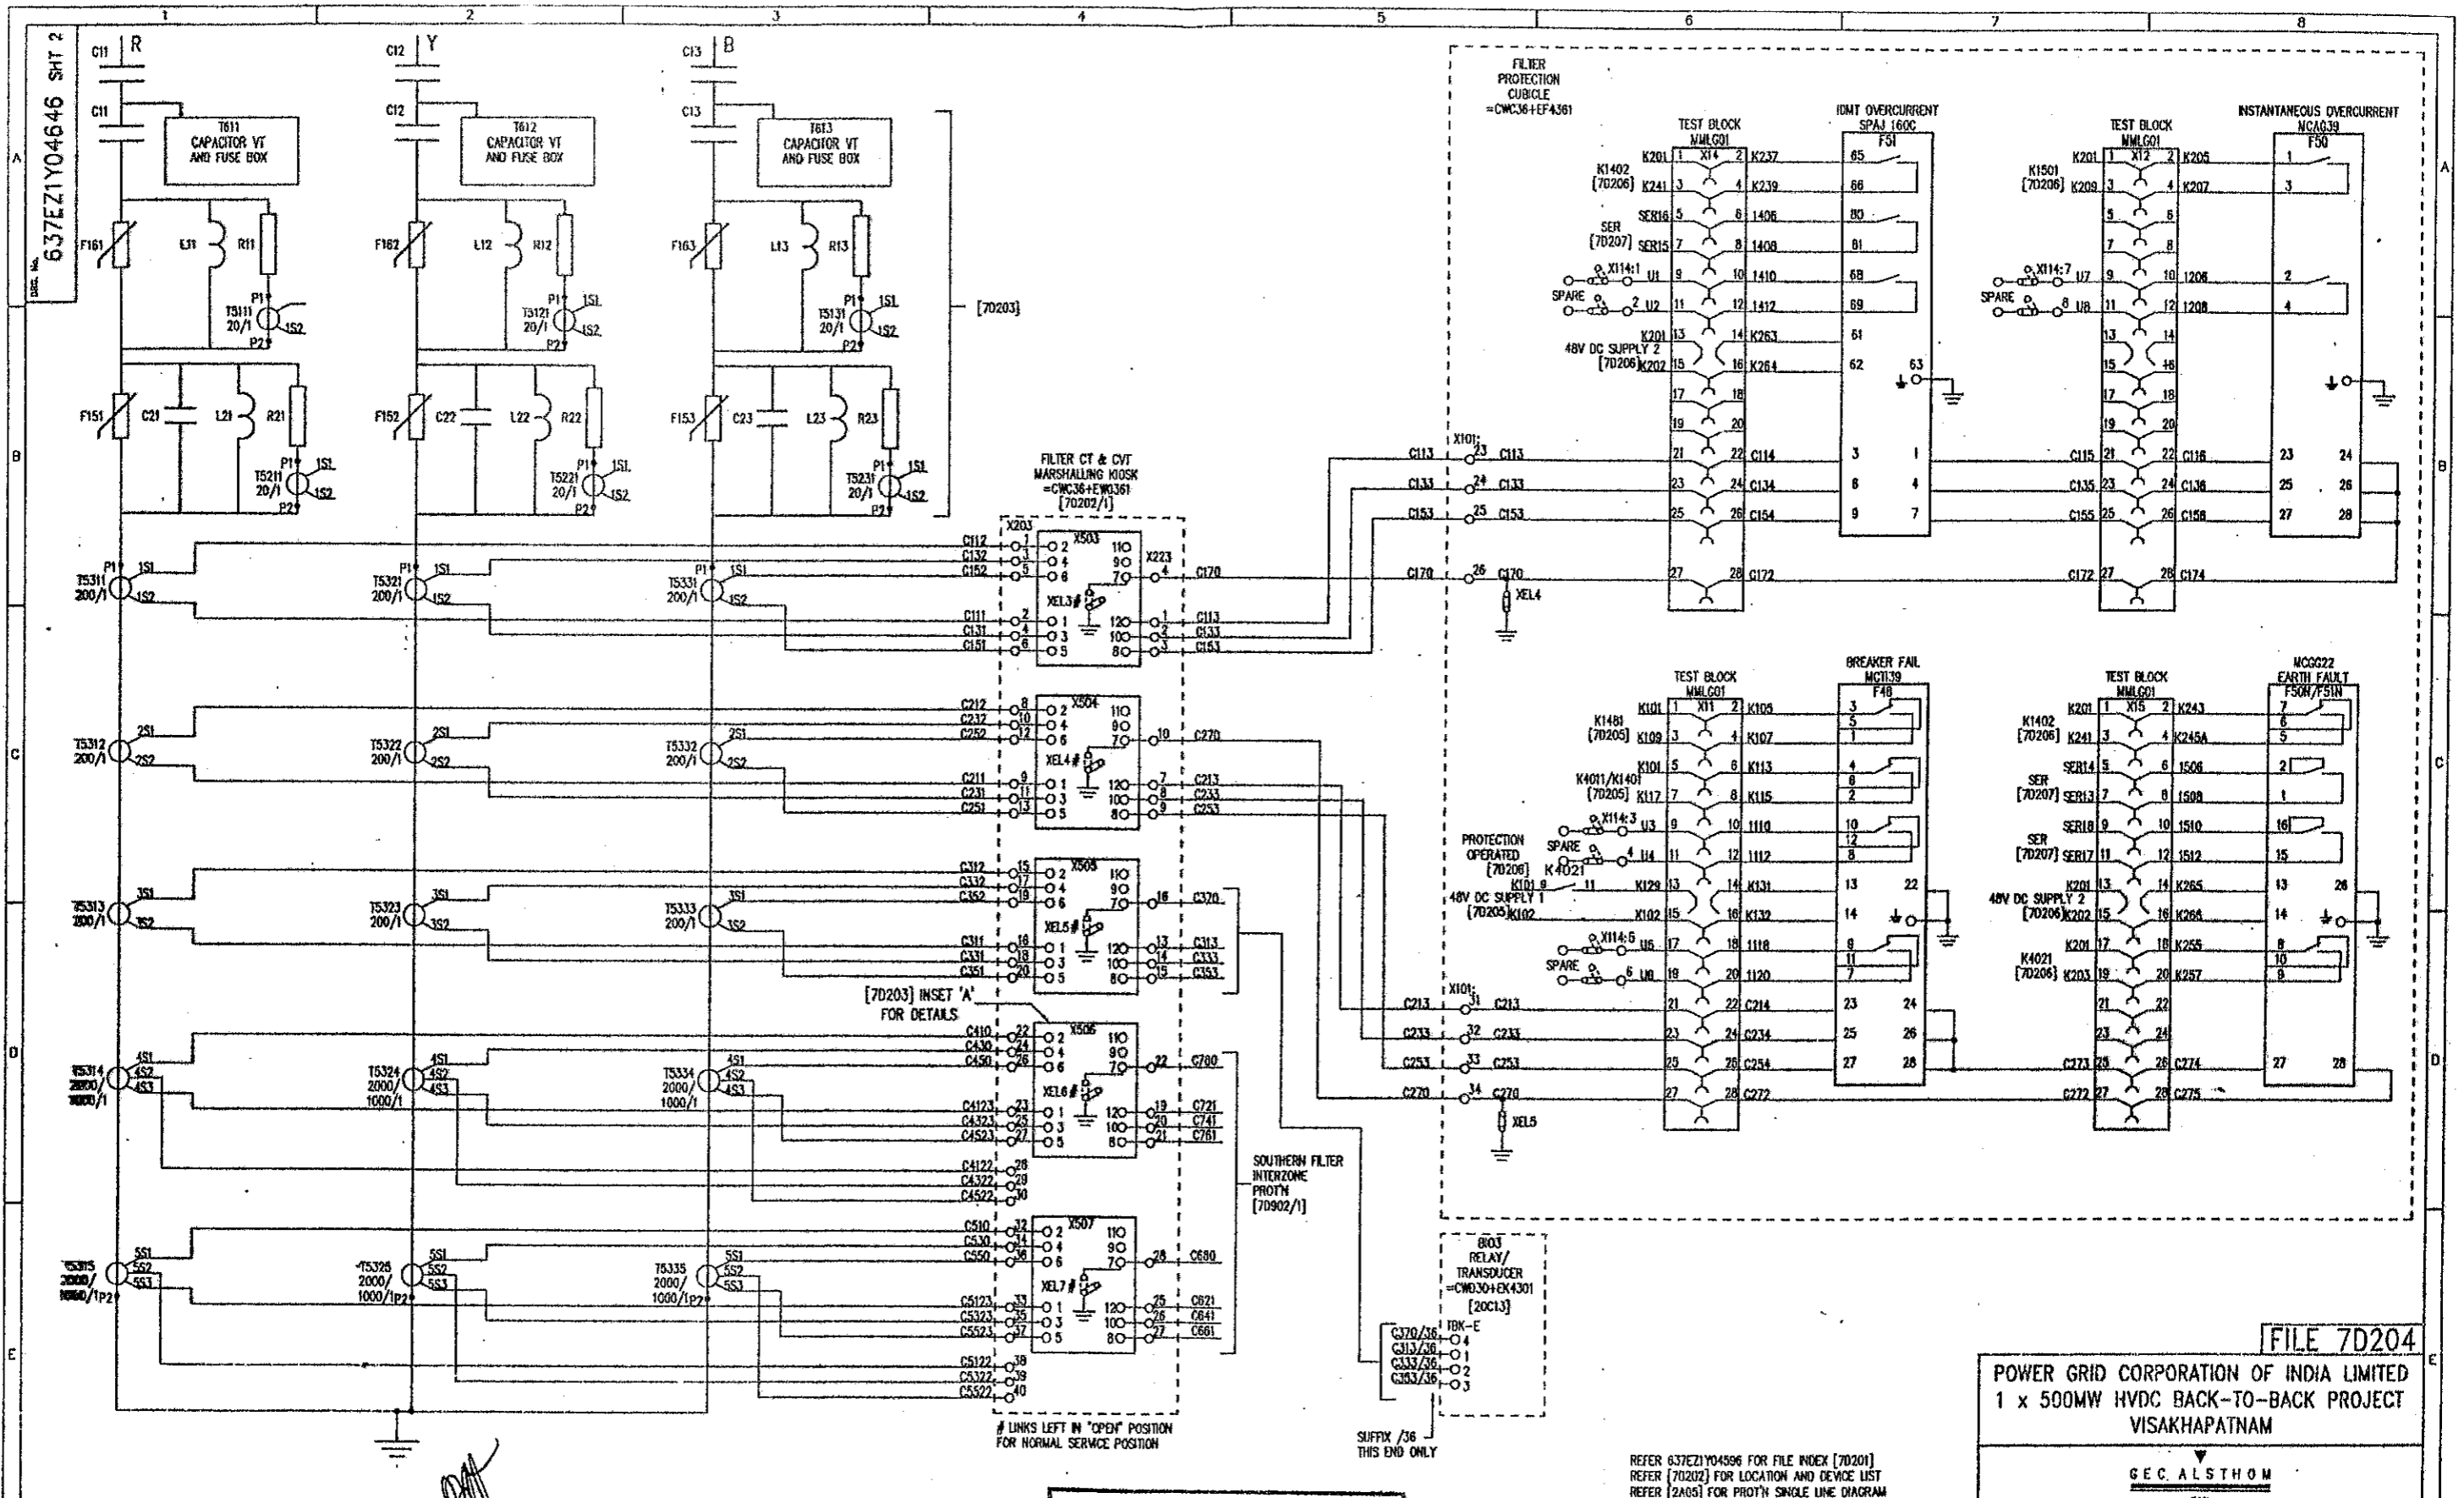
1 2 3 4 5 6 7 8

A B C D E

637EZ1Y04646 SHT 2
DRG. No.

C11 R
C11
T611 CAPACITOR VT AND FUSE BOX
F161 L11 R11
P1 1S1 T5111 20/1 1S2 P2
F151 C21 L21 R21
P1 1S1 T5211 20/1 1S2 P2

C12 Y
C12
T612 CAPACITOR VT AND FUSE BOX
F162 L12 R12
P1 1S1 T5121 20/1 1S2 P2
F152 C22 L22 R22
P1 1S1 T5221 20/1 1S2 P2

C13 B
C13
T613 CAPACITOR VT AND FUSE BOX
F163 L13 R13
P1 1S1 T5131 20/1 1S2 P2
F153 C23 L23 R23
P1 1S1 T5231 20/1 1S2 P2

[70203]

P1 1S1 T5311 200/1 1S2
P1 1S1 T5321 200/1 1S2
P1 1S1 T5331 200/1 1S2
T5312 200/1 2S1 2S2
T5322 200/1 2S1 2S2
T5332 200/1 2S1 2S2
T5313 200/1 3S1 3S2
T5323 200/1 3S1 3S2
T5333 200/1 3S1 3S2
T5314 2000/1000/1 4S1 4S2 4S3
T5324 2000/1000/1 4S1 4S2 4S3
T5334 2000/1000/1 4S1 4S2 4S3
T5315 2000/1000/1 P2 5S1 5S2 5S3
T5325 2000/1000/1 P2 5S1 5S2 5S3
T5335 2000/1000/1 P2 5S1 5S2 5S3

FILTER CT & CVT MARSHALLING KIOSK =CWC36+EW0361 [70202/1]
X203 X503 X223
C112 1 2 C132 3 4 C152 5 6 11 9 7 4 C170
XEL3#
C111 2 1 C131 4 3 C151 6 5 12 1 C113 10 2 C133 8 3 C153
X504
C212 8 C232 10 C252 12 11 9 7 10 C270
XEL4#
C211 9 C231 11 C251 13 12 7 C213 10 8 C233 8 9 C253
X505
C312 15 C332 17 C352 19 11 9 7 16 C370
XEL5#
C311 16 C331 18 C351 20 12 13 C313 10 14 C333 8 15 C353
[70203] INSET 'A' FOR DETAILS
X506
C410 22 C430 24 C450 26 11 9 7 22 C780
XEL6#
C4123 23 C4323 25 C4523 27 12 19 C721 10 20 C741 8 21 C761
C4122 28 C4322 29 C4522 30
X507
C510 32 C530 34 C550 36 11 9 7 28 C680
XEL7#
C5123 33 C5323 35 C5523 37 12 25 C621 10 26 C641 8 27 C661
C5122 38 C5322 39 C5522 40

# LINKS LEFT IN "OPEN" POSITION FOR NORMAL SERVICE POSITION

SOUTHERN FILTER INTERZONE PROT'N [70902/1]

FILTER PROTECTION CUBICLE =CWC36+EF4361

X101 C113 23 C113 C133 24 C133 C153 25 C153 C170 26 C170 XEL4
X101 C213 31 C213 C233 32 C233 C253 33 C253 C270 34 C270 XEL5

TEST BLOCK MMLG01 X14
K1402 [70206] K201 1 2 K237 K241 3 4 K239
SER [70207] SER16 5 6 1406 SER15 7 8 1408
X114:1 U1 9 10 1410
SPARE 2 U2 11 12 1412
K201 13 14 K263
48V DC SUPPLY 2 [70206] K202 15 16 K264
17 18 19 20 21 22 C114 23 24 C134 25 26 C154 27 28 C172

IDMT OVERCURRENT SPAJ 160C F51
65 66 80 81 68 69 61 62 63
3 1 6 4 9 7

TEST BLOCK MMLG01 X12
K1501 [70206] K201 1 2 K205 K209 3 4 K207
5 6 7 8
X114:7 U7 9 10 1206
SPARE 8 U8 11 12 1208
13 14 15 16 17 18 19 20
C115 21 22 C116 C135 23 24 C136 C155 25 26 C156 C172 27 28 C174

INSTANTANEOUS OVERCURRENT NCA039 F50
1 3 2 4
23 24 25 26 27 28

TEST BLOCK MMLG01 X11
K1481 [70205] K101 1 2 K105 K109 3 4 K107
K4011/K1401 [70205] K101 5 6 K113 K117 7 8 K115
X114:3 U3 9 10 1110
SPARE 4 U4 11 12 1112
PROTECTION OPERATED [70206] K4021
K101 9 11 K129 13 14 K131
48V DC SUPPLY 1 [70205] K102 K102 15 16 K132
X114:5 U5 17 18 1118
SPARE 6 U6 19 20 1120
21 22 C214 23 24 C234 25 26 C254 27 28 C272

BREAKER FAIL MCTI39 F48
3 5 1 4 6 2 10 12 8 13 22 14 9 11 7 23 24 25 26 27 28

TEST BLOCK MMLG01 X15
K1402 [70206] K201 1 2 K243 K241 3 4 K245A
SER [70207] SER14 5 6 1506 SER13 7 8 1508
SER [70207] SER18 9 10 1510 SER17 11 12 1512
K201 13 14 K265
48V DC SUPPLY 2 [70206] K202 15 16 K266
K4021 [70206] K201 17 18 K255 K203 19 20 K257
21 22 23 24
C273 25 26 C274 C272 27 28 C275

MCGG22 EARTH FAULT F50N/F51N
7 6 5 2 1 16 15 13 26 14 8 10 9 27 28

8103 RELAY/ TRANSDUCER =CW030+EK4301 [20C13]
TBK-E
C370/36 4 C313/36 1 C333/36 2 C353/36 3
SUFFIX /36 THIS END ONLY

REFER 637EZ1Y04596 FOR FILE INDEX [70201]
REFER [70202] FOR LOCATION AND DEVICE LIST
REFER [2A05] FOR PROT'N SINGLE LINE DIAGRAM

FILE 7D204

POWER GRID CORPORATION OF INDIA LIMITED
1 x 500MW HVDC BACK-TO-BACK PROJECT
VISAKHAPATNAM

GEC ALSTHOM